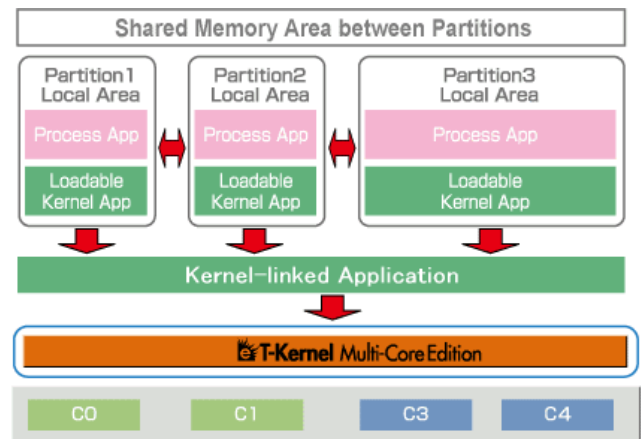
Shared Memory Area between Partitions

Partition1 Local Area

Process App

Loadable Kernel App

Partition2 Local Area

Process App

Loadable Kernel App

Partition3 Local Area

Process App

Loadable Kernel App

Kernel-linked Application

T-Kernel Multi-Core Edition

C0

C1

C3

C4